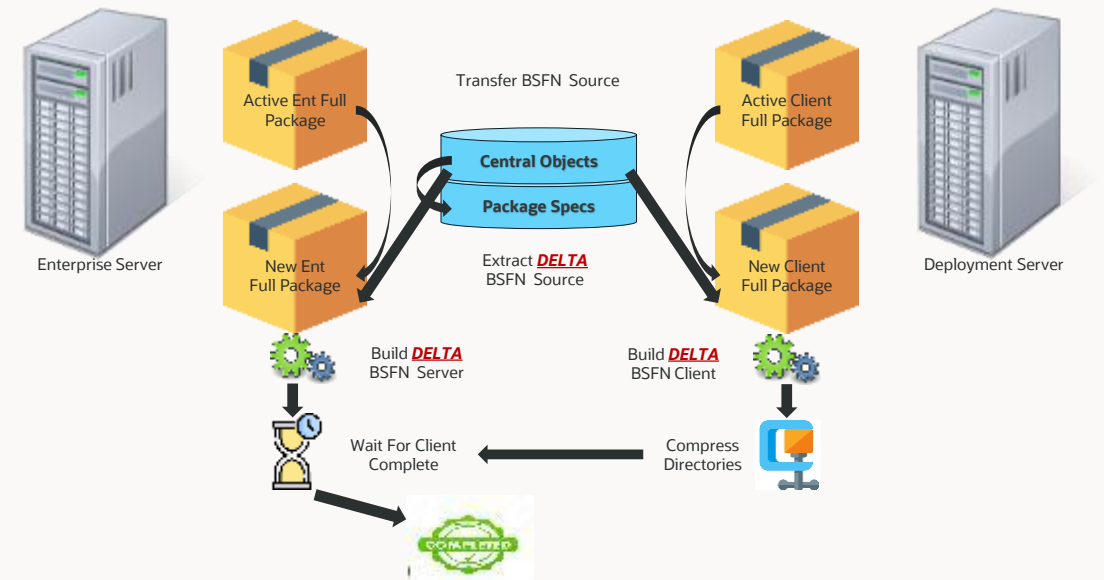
Active Ent Full Package

Transfer BSFN Source

Active Client Full Package

Central Objects

Package Specs

Enterprise Server

New Ent Full Package

Extract DELTA BSFN Source

New Client Full Package

Deployment Server

Build DELTA BSFN Server

Build DELTA BSFN Client

Wait For Client Complete

Compress Directories

COMPLETED